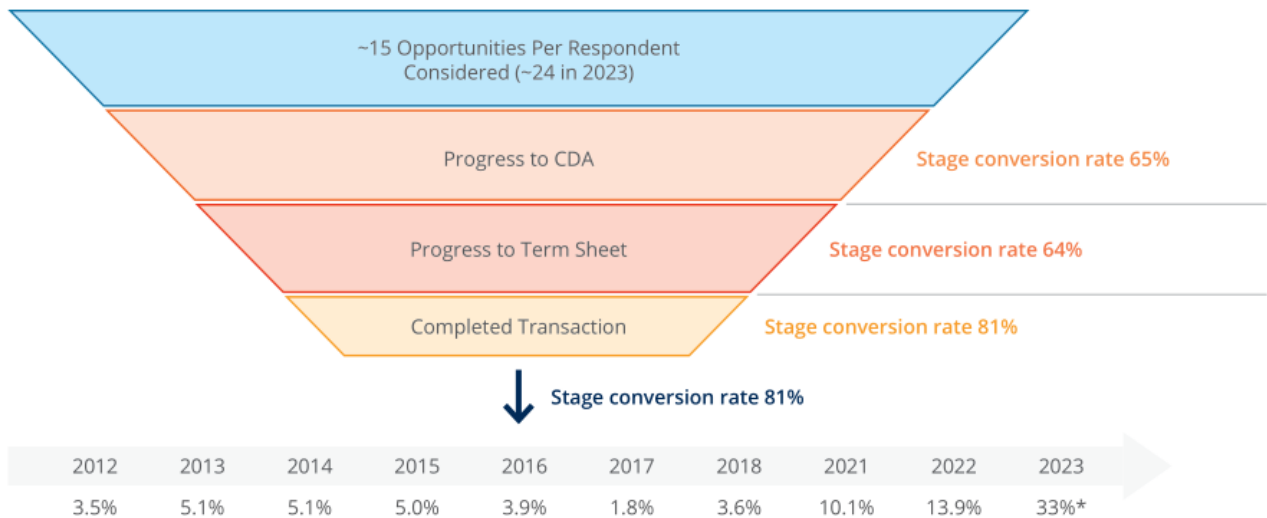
~15 Opportunities Per Respondent Considered (~24 in 2023)

Progress to CDA

Stage conversion rate 65%

Progress to Term Sheet

Stage conversion rate 64%

Completed Transaction

Stage conversion rate 81%

Stage conversion rate 81%

| 2012 | 2013 | 2014 | 2015 | 2016 | 2017 | 2018 | 2021 | 2022 | 2023 |
|---|---|---|---|---|---|---|---|---|---|
| 3.5% | 5.1% | 5.1% | 5.0% | 3.9% | 1.8% | 3.6% | 10.1% | 13.9% | 33%* |